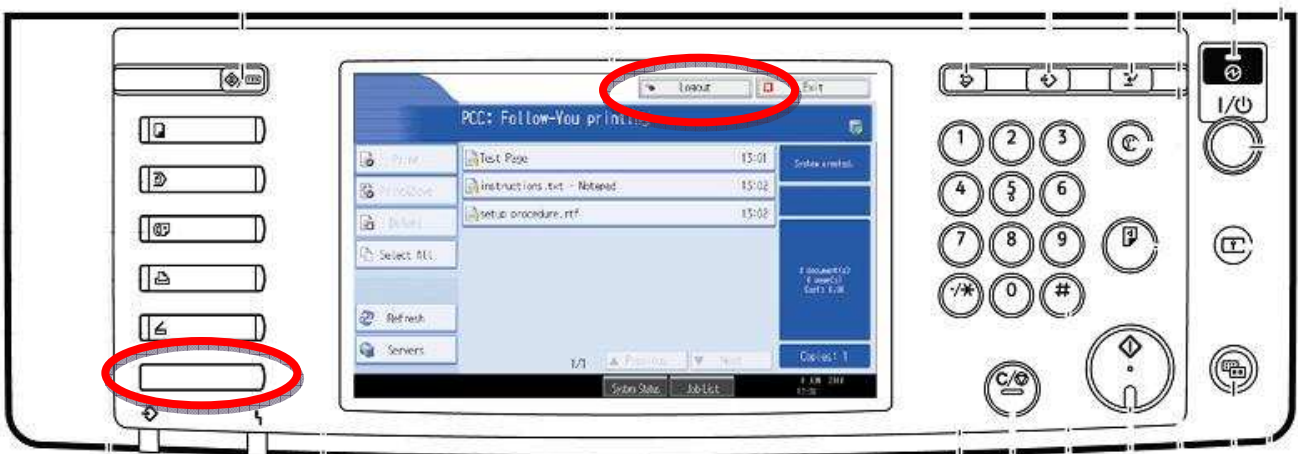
Logout
Exit
PCC: Follow-You printing
Print
Print&Delete
Delete
Select All
Refresh
Servers
Test Page 13:01
instructions.txt - Notepad 13:02
setup procedure.rtf 13:02
System crashed.
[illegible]
1/1
Previous
Next
Copies: 1
System Status
Job List
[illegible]
1 2 3 4 5 6 7 8 9 ·/✱ 0 #
C
C/⊘
I/⏻